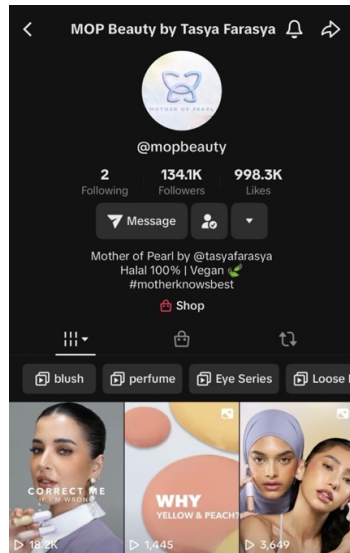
MOP Beauty by Tasya Farasya

MOTHER OF PEARL

@mopbeauty

2
Following

134.1K
Followers

998.3K
Likes

Message

Mother of Pearl by @tasyafarasya
Halal 100% | Vegan
#motherknowsbest

Shop

blush

perfume

Eye Series

Loose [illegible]

CORRECT ME
IF I'M WRONG

18.2K

WHY
YELLOW & PEACH?

1,445

3,649